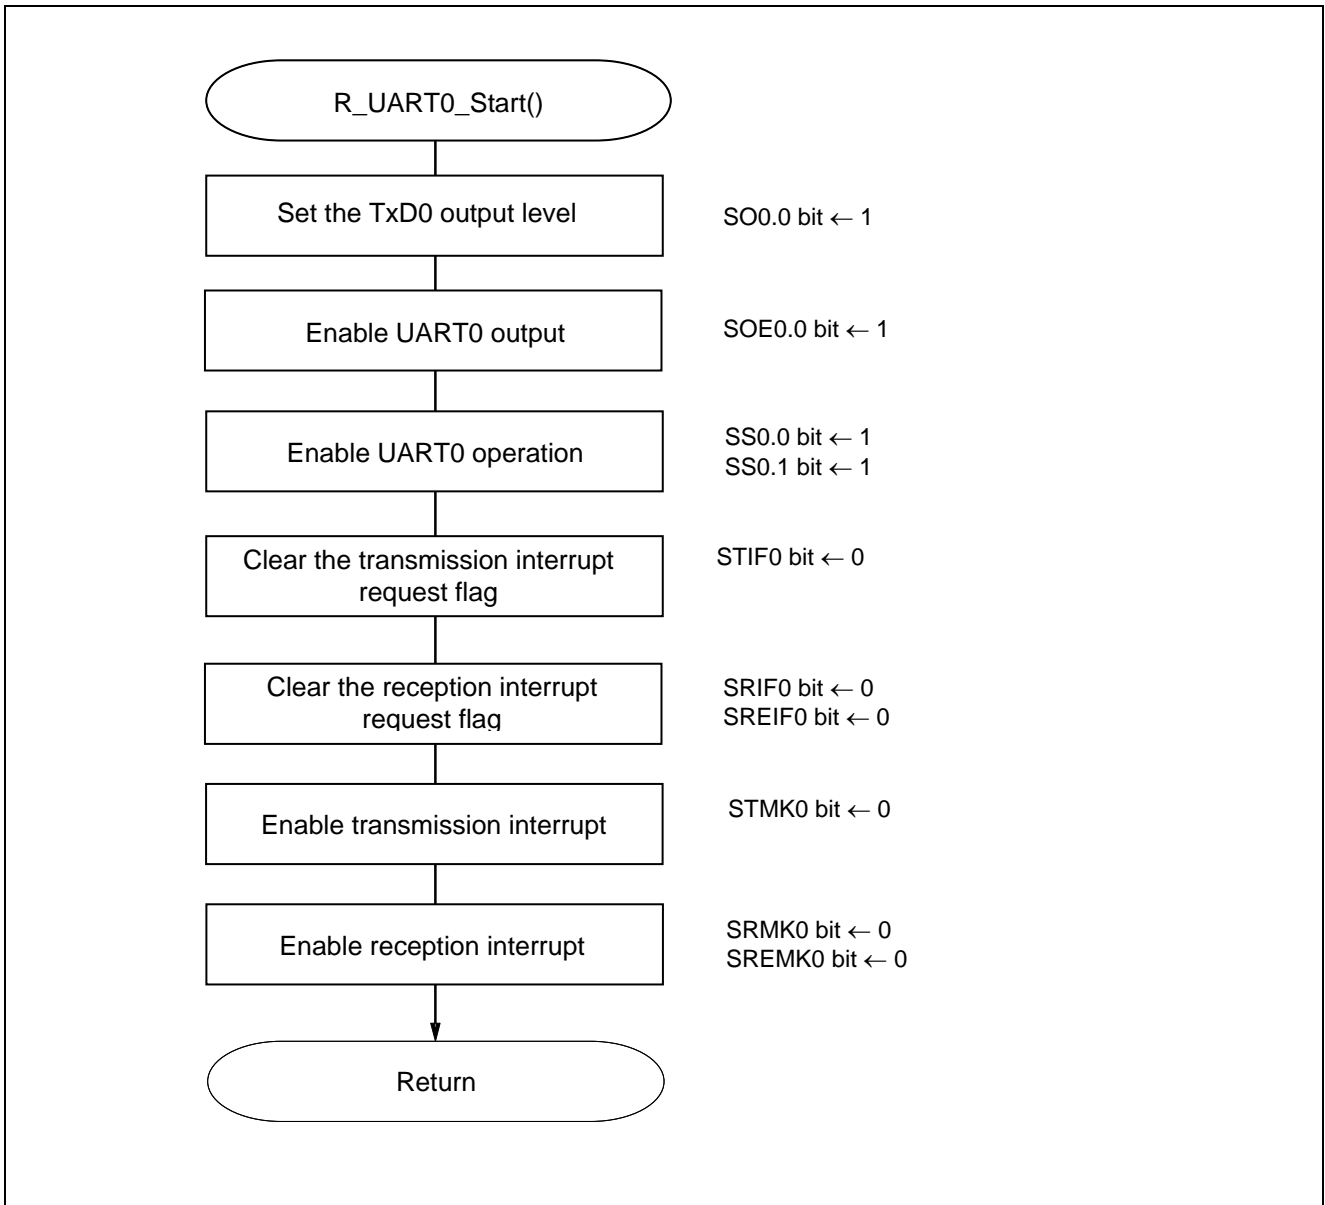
R_UART0_Start()

Set the TxD0 output level

SO0.0 bit ← 1

Enable UART0 output

SOE0.0 bit ← 1

Enable UART0 operation

SS0.0 bit ← 1
SS0.1 bit ← 1

Clear the transmission interrupt request flag

STIF0 bit ← 0

Clear the reception interrupt request flag

SRIF0 bit ← 0
SREIF0 bit ← 0

Enable transmission interrupt

STMK0 bit ← 0

Enable reception interrupt

SRMK0 bit ← 0
SREMK0 bit ← 0

Return